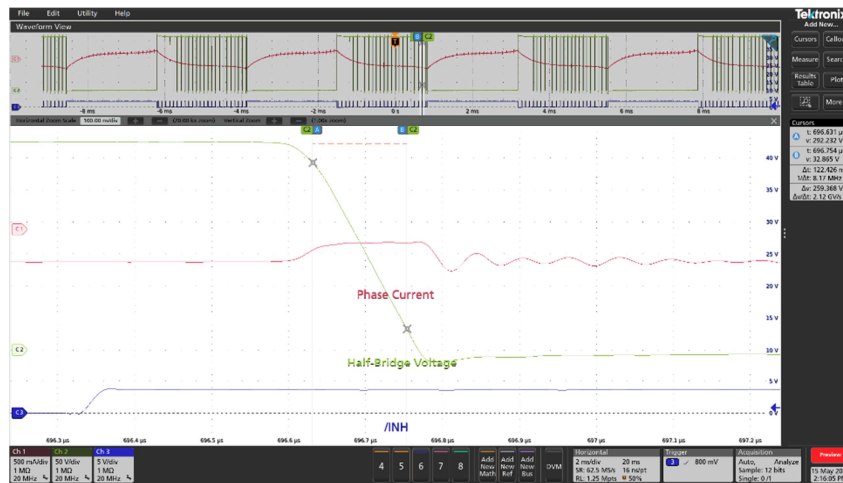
File Edit Utility Help

Waveform View

Tektronix
Add New...

Cursors
Callo
Measure
Searc
Results Table
Plot
More

-6 ms -4 ms -2 ms 0 s 2 ms 4 ms 6 ms 8 ms

Horizontal Zoom Scale 100.00 ns/div
Vertical Zoom

Cursors
t: 696.631 µ
v: 292.232 V
t: 696.754 µ
v: 32.865 V
Δt: 122.426 n
1/Δt: 8.17 MHz
Δv: 259.368 V
Δv/Δt: 2.12 GV/s

40 V
35 V
30 V
25 V
20 V
15 V
10 V
5 V
0 V

Phase Current

Half-Bridge Voltage

/INH

696.3 µs 696.4 µs 696.5 µs 696.6 µs 696.7 µs 696.8 µs 696.9 µs 697 µs 697.1 µs 697.2 µs

Ch 1
500 mA/div
1 MΩ
20 MHz

Ch 2
50 V/div
1 MΩ
20 MHz

Ch 3
5 V/div
1 MΩ
20 MHz

4 5 6 7 8

Add New Math
Add New Ref
Add New Bus
DVM

Horizontal
2 ms/div
SR: 62.5 MS/s
RL: 1.25 Mpts
20 ms
16 ns/pt
50%

Trigger
2
800 mV

Acquisition
Auto,
Analyze
Sample: 12 bits
Single: 0 /1

Preview
15 May 20
2:16:05 P